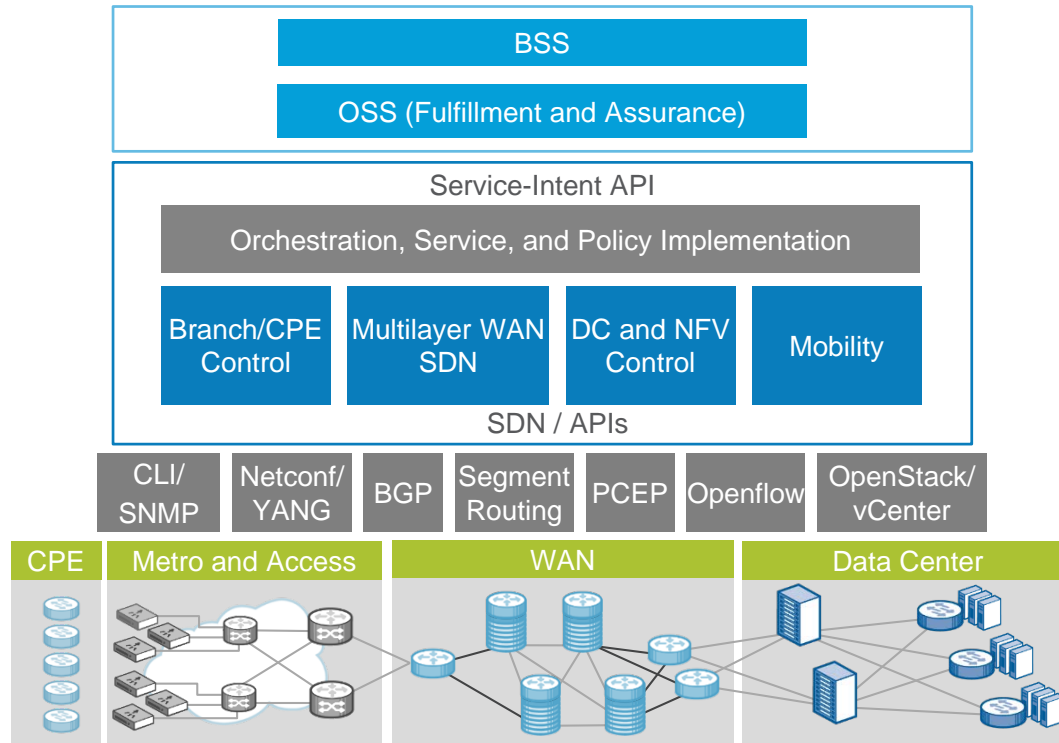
BSS

OSS (Fulfillment and Assurance)

Service-Intent API

Orchestration, Service, and Policy Implementation

Branch/CPE Control

Multilayer WAN SDN

DC and NFV Control

Mobility

SDN / APIs

CLI/ SNMP

Netconf/ YANG

BGP

Segment Routing

PCEP

Openflow

OpenStack/ vCenter

CPE

Metro and Access

WAN

Data Center